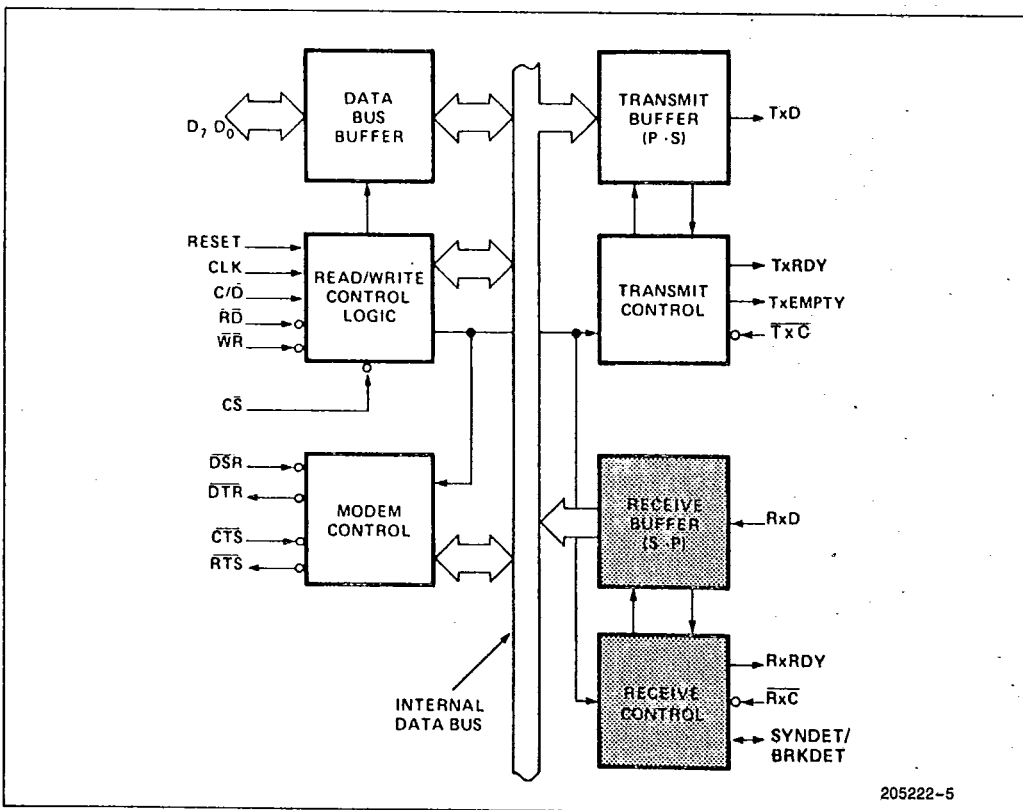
$D_7$ $D_0$

DATA BUS BUFFER

TRANSMIT BUFFER (P · S)

TxD

RESET

CLK

C/$\overline{D}$

$\overline{RD}$

$\overline{WR}$

READ/WRITE CONTROL LOGIC

TRANSMIT CONTROL

TxRDY

TxEMPTY

$\overline{TxC}$

$\overline{CS}$

$\overline{DSR}$

$\overline{DTR}$

$\overline{CTS}$

$\overline{RTS}$

MODEM CONTROL

RECEIVE BUFFER (S · P)

RxD

RECEIVE CONTROL

RxRDY

$\overline{RxC}$

SYNDET/ BRKDET

INTERNAL DATA BUS

205222-5